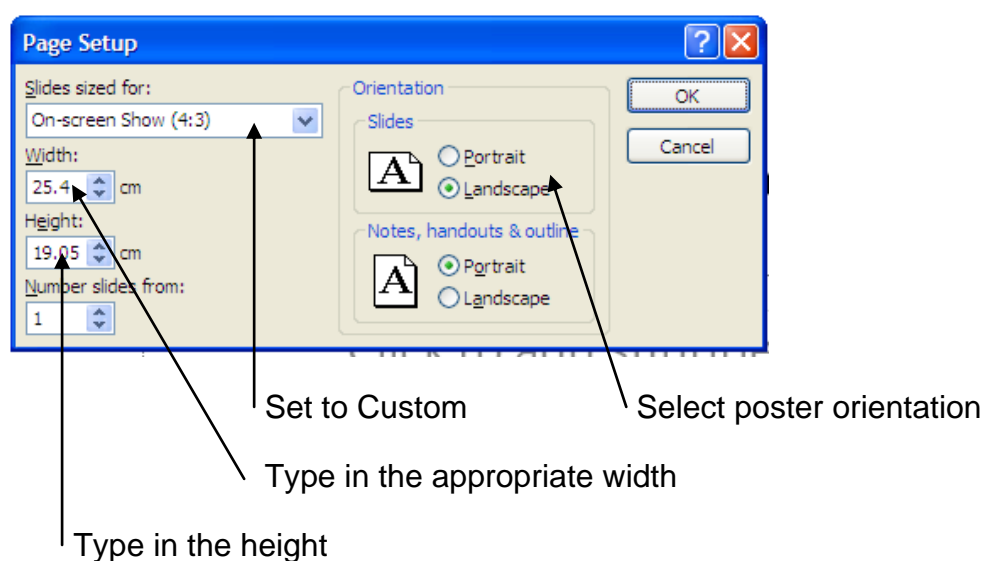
Page Setup

Slides sized for:
On-screen Show (4:3)
Width:
25.4 cm
Height:
19.05 cm
Number slides from:
1

Orientation
Slides
Portrait
Landscape
Notes, handouts & outline
Portrait
Landscape

OK
Cancel

Set to Custom

Select poster orientation

Type in the appropriate width

Type in the height